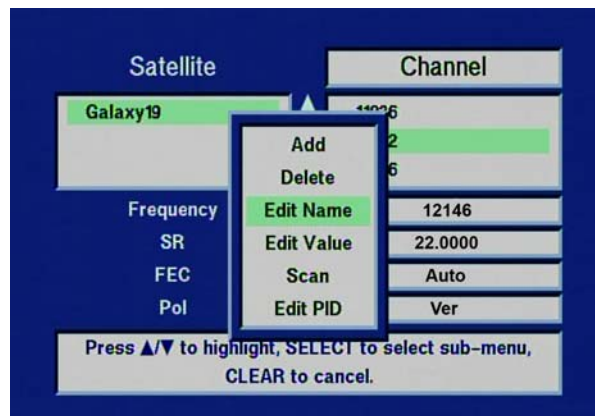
Satellite

Channel

Galaxy19

11936

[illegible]2

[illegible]6

Add

Delete

Edit Name

Edit Value

Scan

Edit PID

Frequency

SR

FEC

Pol

12146

22.0000

Auto

Ver

Press ▲/▼ to highlight, SELECT to select sub-menu, CLEAR to cancel.